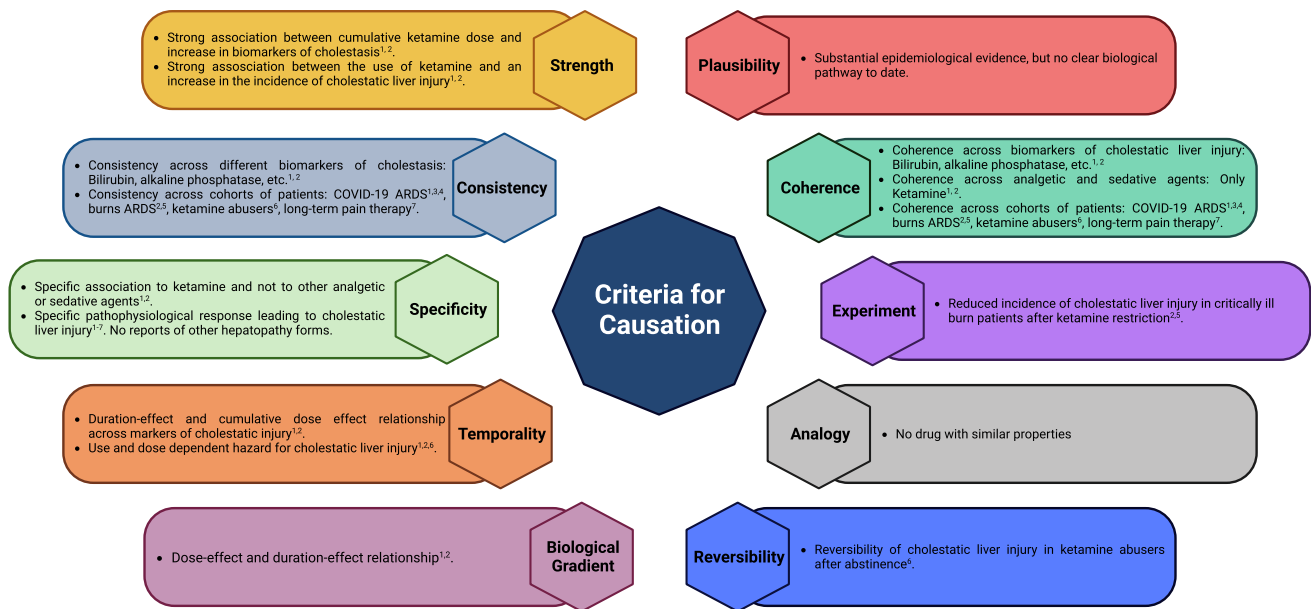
Criteria for Causation

- Strong association between cumulative ketamine dose and increase in biomarkers of cholestasis$^{1,2}$.
- Strong assosciation between the use of ketamine and an increase in the incidence of cholestatic liver injury$^{1,2}$.

Strength

Plausibility

- Substantial epidemiological evidence, but no clear biological pathway to date.

- Consistency across different biomarkers of cholestasis: Bilirubin, alkaline phosphatase, etc.$^{1,2}$
- Consistency across cohorts of patients: COVID-19 ARDS$^{1,3,4}$, burns ARDS$^{2,5}$, ketamine abusers$^{6}$, long-term pain therapy$^{7}$.

Consistency

Coherence

- Coherence across biomarkers of cholestatic liver injury: Bilirubin, alkaline phosphatase, etc.$^{1,2}$
- Coherence across analgetic and sedative agents: Only Ketamine$^{1,2}$.
- Coherence across cohorts of patients: COVID-19 ARDS$^{1,3,4}$, burns ARDS$^{2,5}$, ketamine abusers$^{6}$, long-term pain therapy$^{7}$.

- Specific association to ketamine and not to other analgetic or sedative agents$^{1,2}$.
- Specific pathophysiological response leading to cholestatic liver injury$^{1-7}$. No reports of other hepatopathy forms.

Specificity

Experiment

- Reduced incidence of cholestatic liver injury in critically ill burn patients after ketamine restriction$^{2,5}$.

- Duration-effect and cumulative dose effect relationship across markers of cholestatic injury$^{1,2}$.
- Use and dose dependent hazard for cholestatic liver injury$^{1,2,6}$.

Temporality

Analogy

- No drug with similar properties

- Dose-effect and duration-effect relationship$^{1,2}$.

Biological Gradient

Reversibility

- Reversibility of cholestatic liver injury in ketamine abusers after abstinence$^{6}$.